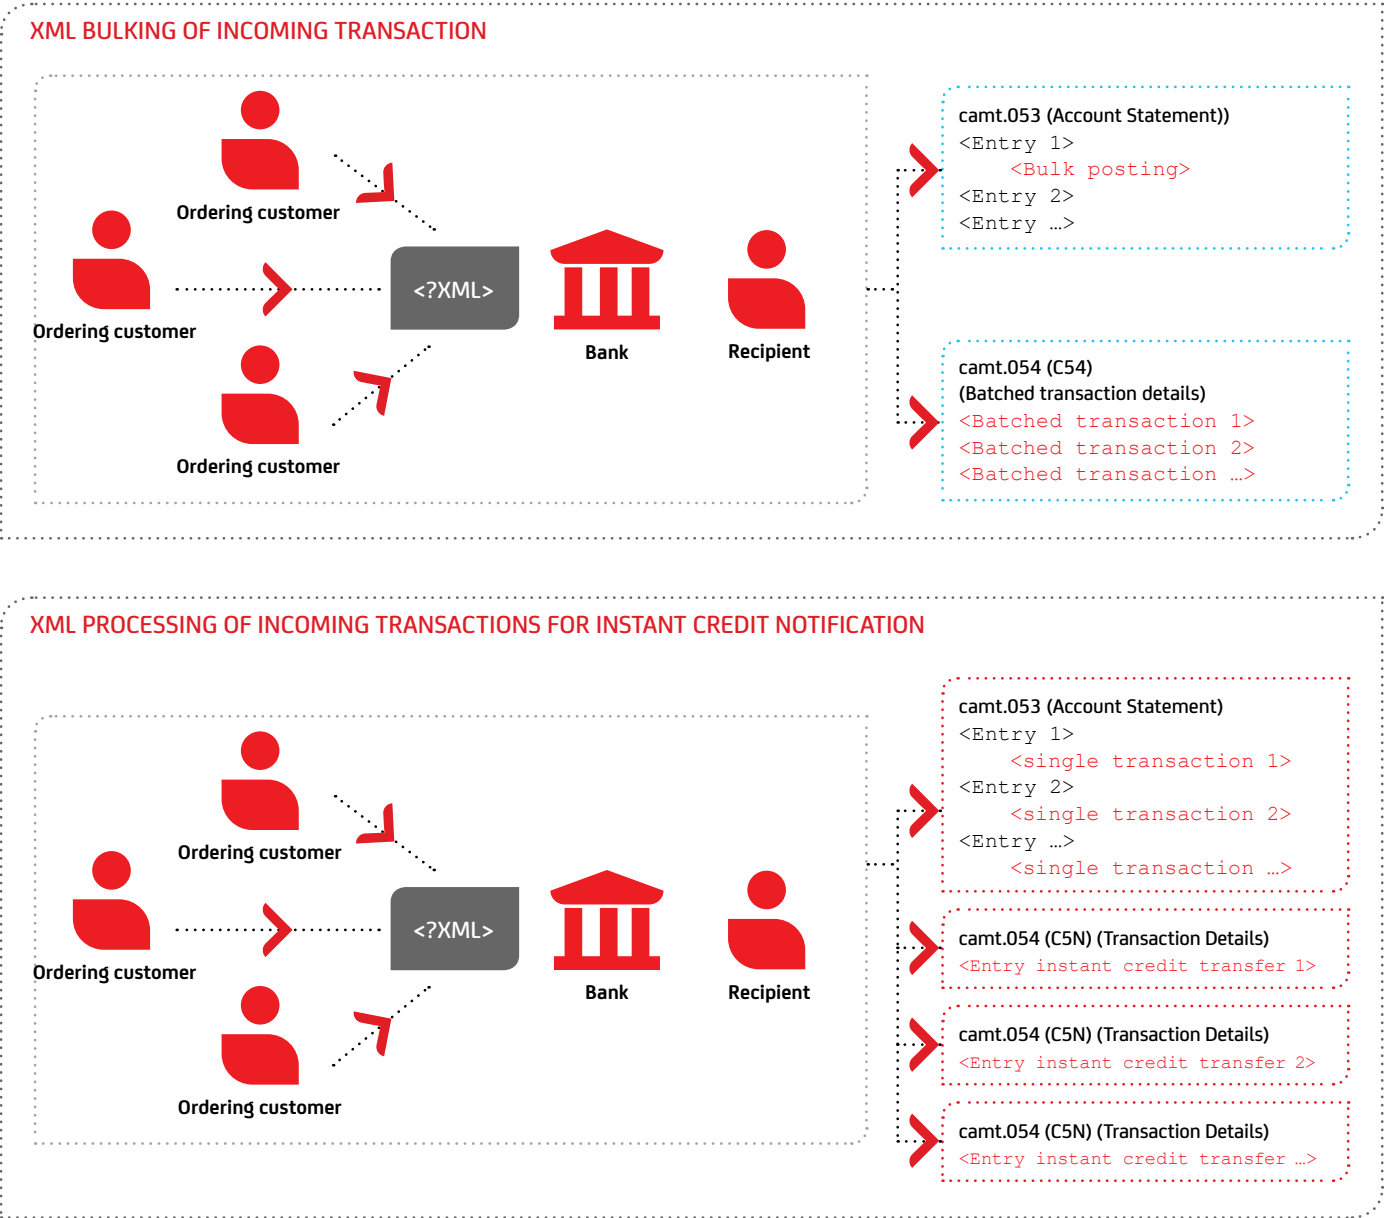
XML BULKING OF INCOMING TRANSACTION

Ordering customer

Ordering customer

Ordering customer

<?XML>

Bank

Recipient

camt.053 (Account Statement))
<Entry 1>
<Bulk posting>
<Entry 2>
<Entry …>

camt.054 (C54)
(Batched transaction details)
<Batched transaction 1>
<Batched transaction 2>
<Batched transaction …>

XML PROCESSING OF INCOMING TRANSACTIONS FOR INSTANT CREDIT NOTIFICATION

Ordering customer

Ordering customer

Ordering customer

<?XML>

Bank

Recipient

camt.053 (Account Statement)
<Entry 1>
<single transaction 1>
<Entry 2>
<single transaction 2>
<Entry …>
<single transaction …>

camt.054 (C5N) (Transaction Details)
<Entry instant credit transfer 1>

camt.054 (C5N) (Transaction Details)
<Entry instant credit transfer 2>

camt.054 (C5N) (Transaction Details)
<Entry instant credit transfer …>